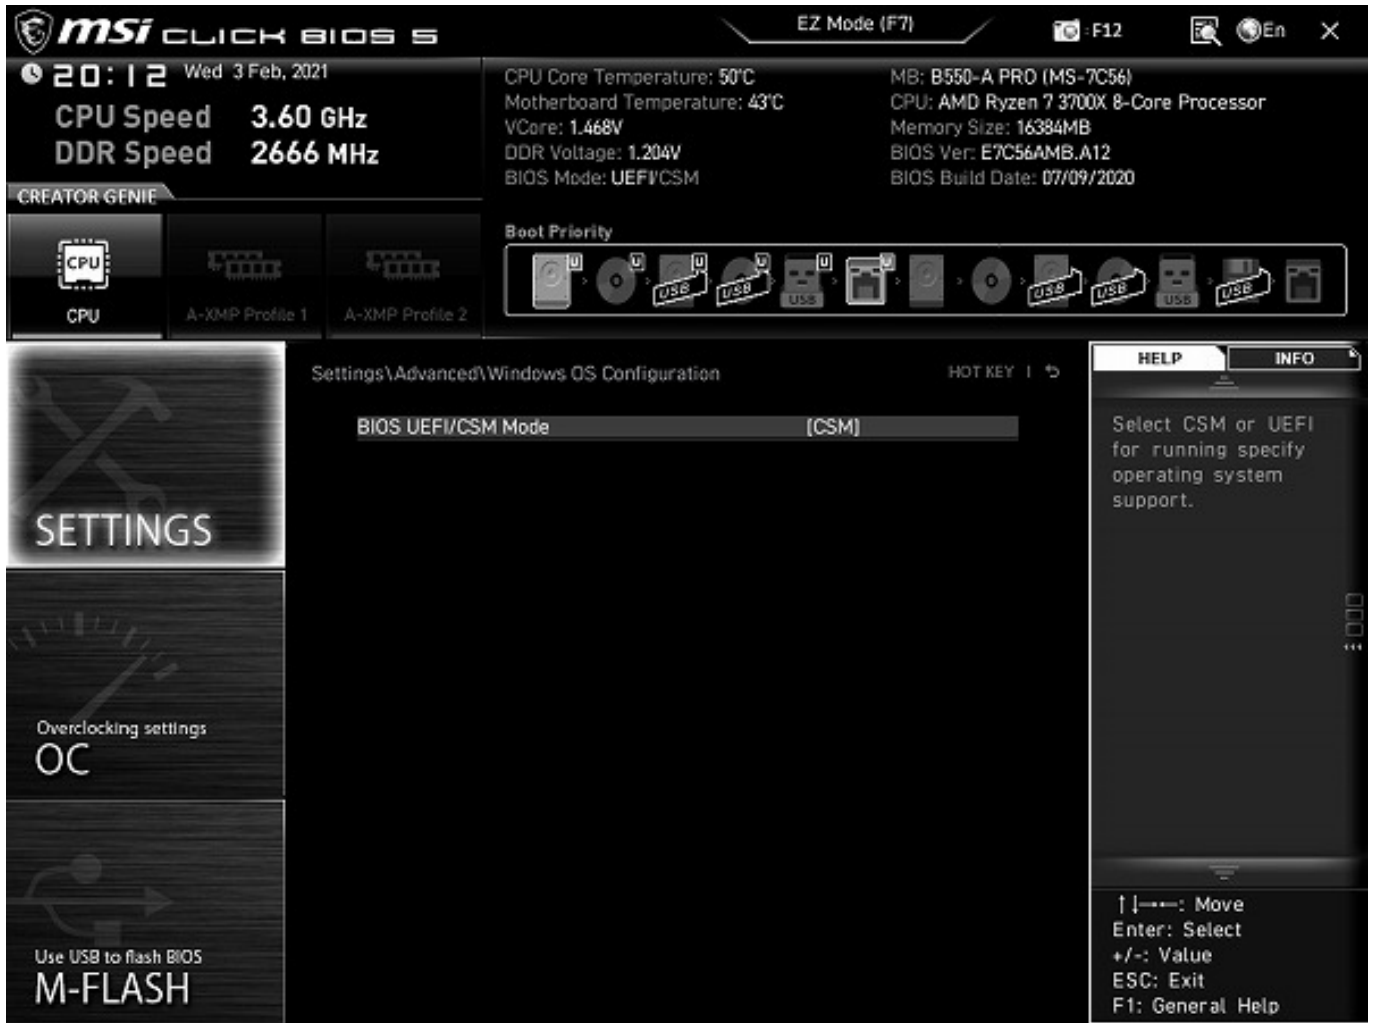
msi CLICK BIOS 5

EZ Mode (F7)

F12

En

20:12 Wed 3 Feb, 2021

CPU Speed 3.60 GHz
DDR Speed 2666 MHz

CPU Core Temperature: 50℃
Motherboard Temperature: 43℃
VCore: 1.468V
DDR Voltage: 1.204V
BIOS Mode: UEFI/CSM

MB: B550-A PRO (MS-7C56)
CPU: AMD Ryzen 7 3700X 8-Core Processor
Memory Size: 16384MB
BIOS Ver: E7C56AMB.A12
BIOS Build Date: 07/09/2020

CREATOR GENIE

CPU
A-XMP Profile 1
A-XMP Profile 2

Boot Priority

U U USB U USB U USB U USB USB USB USB

SETTINGS

Overclocking settings
OC

Use USB to flash BIOS
M-FLASH

Settings\Advanced\Windows OS Configuration

HOT KEY | ↺

BIOS UEFI/CSM Mode [CSM]

HELP
INFO

Select CSM or UEFI for running specify operating system support.

↑↓→←: Move
Enter: Select
+/-: Value
ESC: Exit
F1: General Help